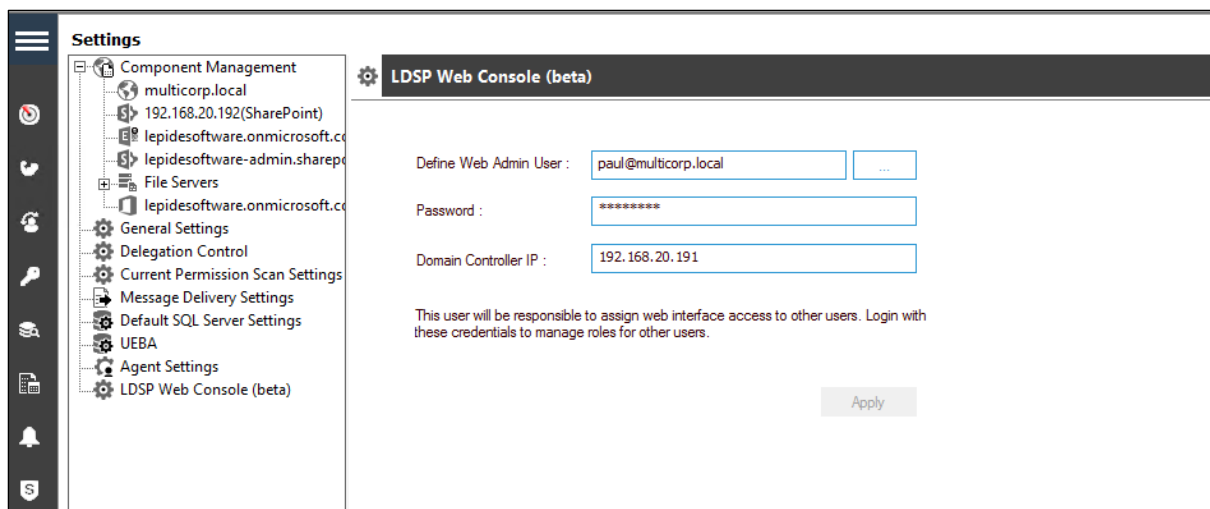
Settings

Component Management
multicorp.local
192.168.20.192(SharePoint)
lepidesoftware.onmicrosoft.co
lepidesoftware-admin.sharepo
File Servers
lepidesoftware.onmicrosoft.co
General Settings
Delegation Control
Current Permission Scan Settings
Message Delivery Settings
Default SQL Server Settings
UEBA
Agent Settings
LDSP Web Console (beta)

LDSP Web Console (beta)

Define Web Admin User : paul@multicorp.local ...

Password : ********

Domain Controller IP : 192.168.20.191

This user will be responsible to assign web interface access to other users. Login with these credentials to manage roles for other users.

Apply